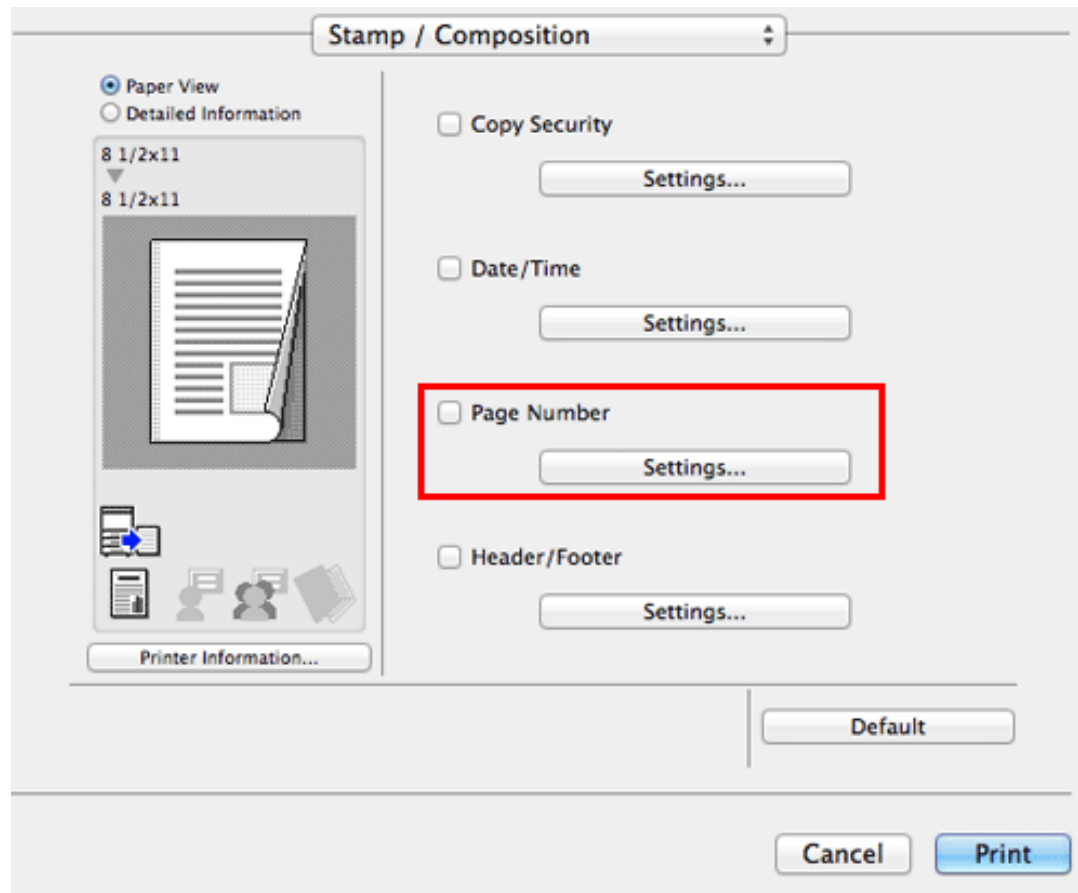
Stamp / Composition

Paper View
Detailed Information

8 1/2x11
8 1/2x11

Printer Information...

Copy Security
Settings...

Date/Time
Settings...

Page Number
Settings...

Header/Footer
Settings...

Default

Cancel
Print